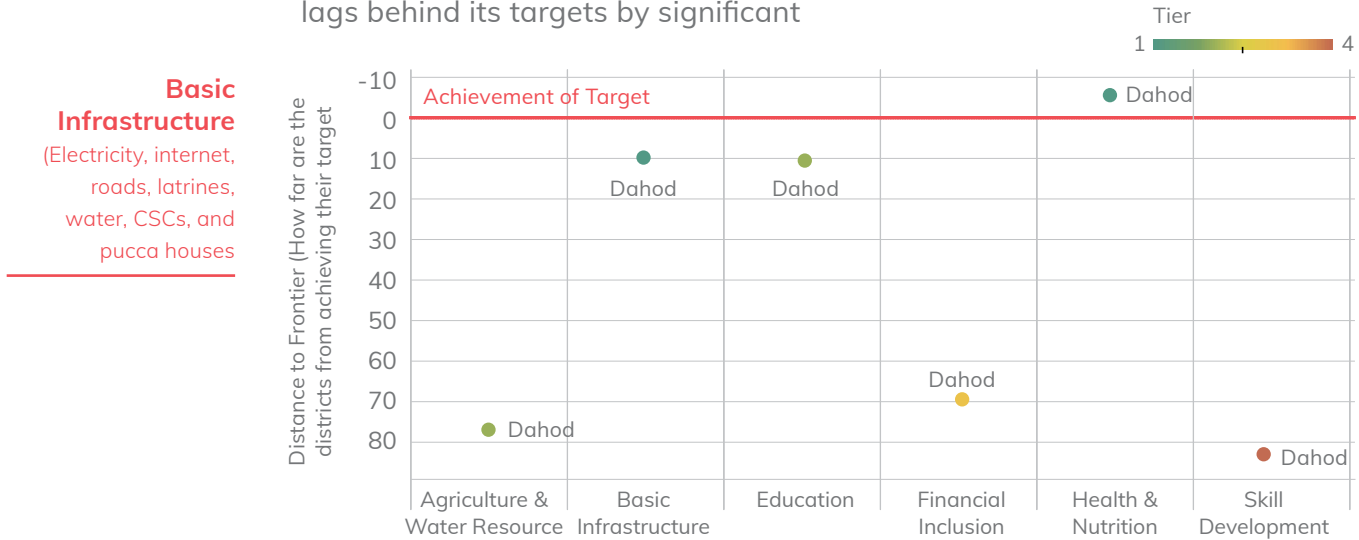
lags behind its targets by significant

Tier
1 4

Basic Infrastructure
(Electricity, internet, roads, latrines, water, CSCs, and pucca houses

Distance to Frontier (How far are the districts from achieving their target

-10
0
10
20
30
40
50
60
70
80

Achievement of Target

Dahod
Dahod
Dahod
Dahod
Dahod
Dahod

Agriculture & Water Resource
Basic Infrastructure
Education
Financial Inclusion
Health & Nutrition
Skill Development